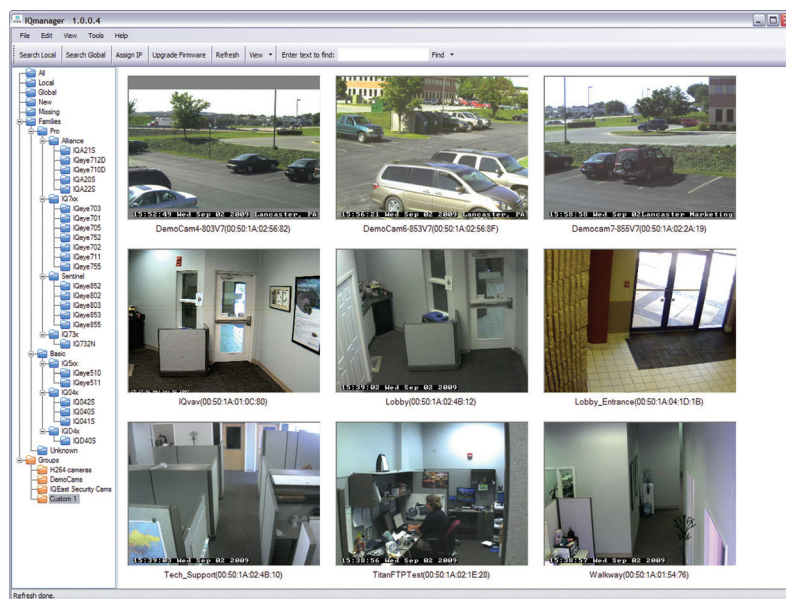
IQmanager 1.0.0.4

File Edit View Tools Help

Search Local Search Global Assign IP Upgrade Firmware Refresh View Enter text to find: Find

All
Local
Global
New
Missing
Families
Pro
Alliance
IQA21S
IQeye712D
IQeye710D
IQA20S
IQA22S
IQ7xx
IQeye703
IQeye701
IQeye705
IQeye752
IQeye702
IQeye711
IQeye755
Sentinel
IQeye852
IQeye802
IQeye803
IQeye853
IQeye855
IQ73x
IQ732N
Basic
IQ5xx
IQeye510
IQeye511
IQ04x
IQ042S
IQ040S
IQ041S
IQD4x
IQD40S
Unknown
Groups
H264 cameras
DemoCams
IQEast Security Cams
Custom 1

15:52:49 Wed Sep 02 2009 Lancaster, PA
DemoCam4-803V7(00:50:1A:02:56:82)

15:56:21 Wed Sep 02 2009 Lancaster, PA
DemoCam6-853V7(00:50:1A:02:56:8F)

15:58:58 Wed Sep 02 Lancaster Marketing
Democam7-855V7(00:50:1A:02:2A:19)

IQvav(00:50:1A:01:0C:80)

15:39:02 Wed Sep 02 2009
Lobby(00:50:1A:02:4B:12)

Lobby_Entrance(00:50:1A:04:1D:1B)

15:39:02 Wed Sep 02 2009
Tech_Support(00:50:1A:02:4B:10)

15:38:56 Wed Sep 02 2009
TitanFTPTest(00:50:1A:02:1E:28)

15:38:57 Wed Sep 02 2009
Walkway(00:50:1A:01:54:76)

Refresh done.